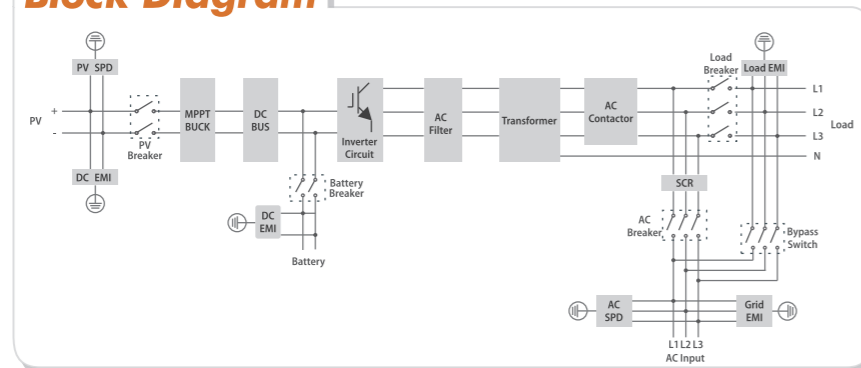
Block Diagram

PV SPD

PV

+

-

DC EMI

PV Breaker

MPPT BUCK

DC BUS

Battery Breaker

DC EMI

Battery

Inverter Circuit

AC Filter

Transformer

AC Contactor

Load Breaker

Load EMI

L1

L2

L3

N

Load

SCR

AC Breaker

Bypass Switch

AC SPD

Grid EMI

L1 L2 L3
AC Input